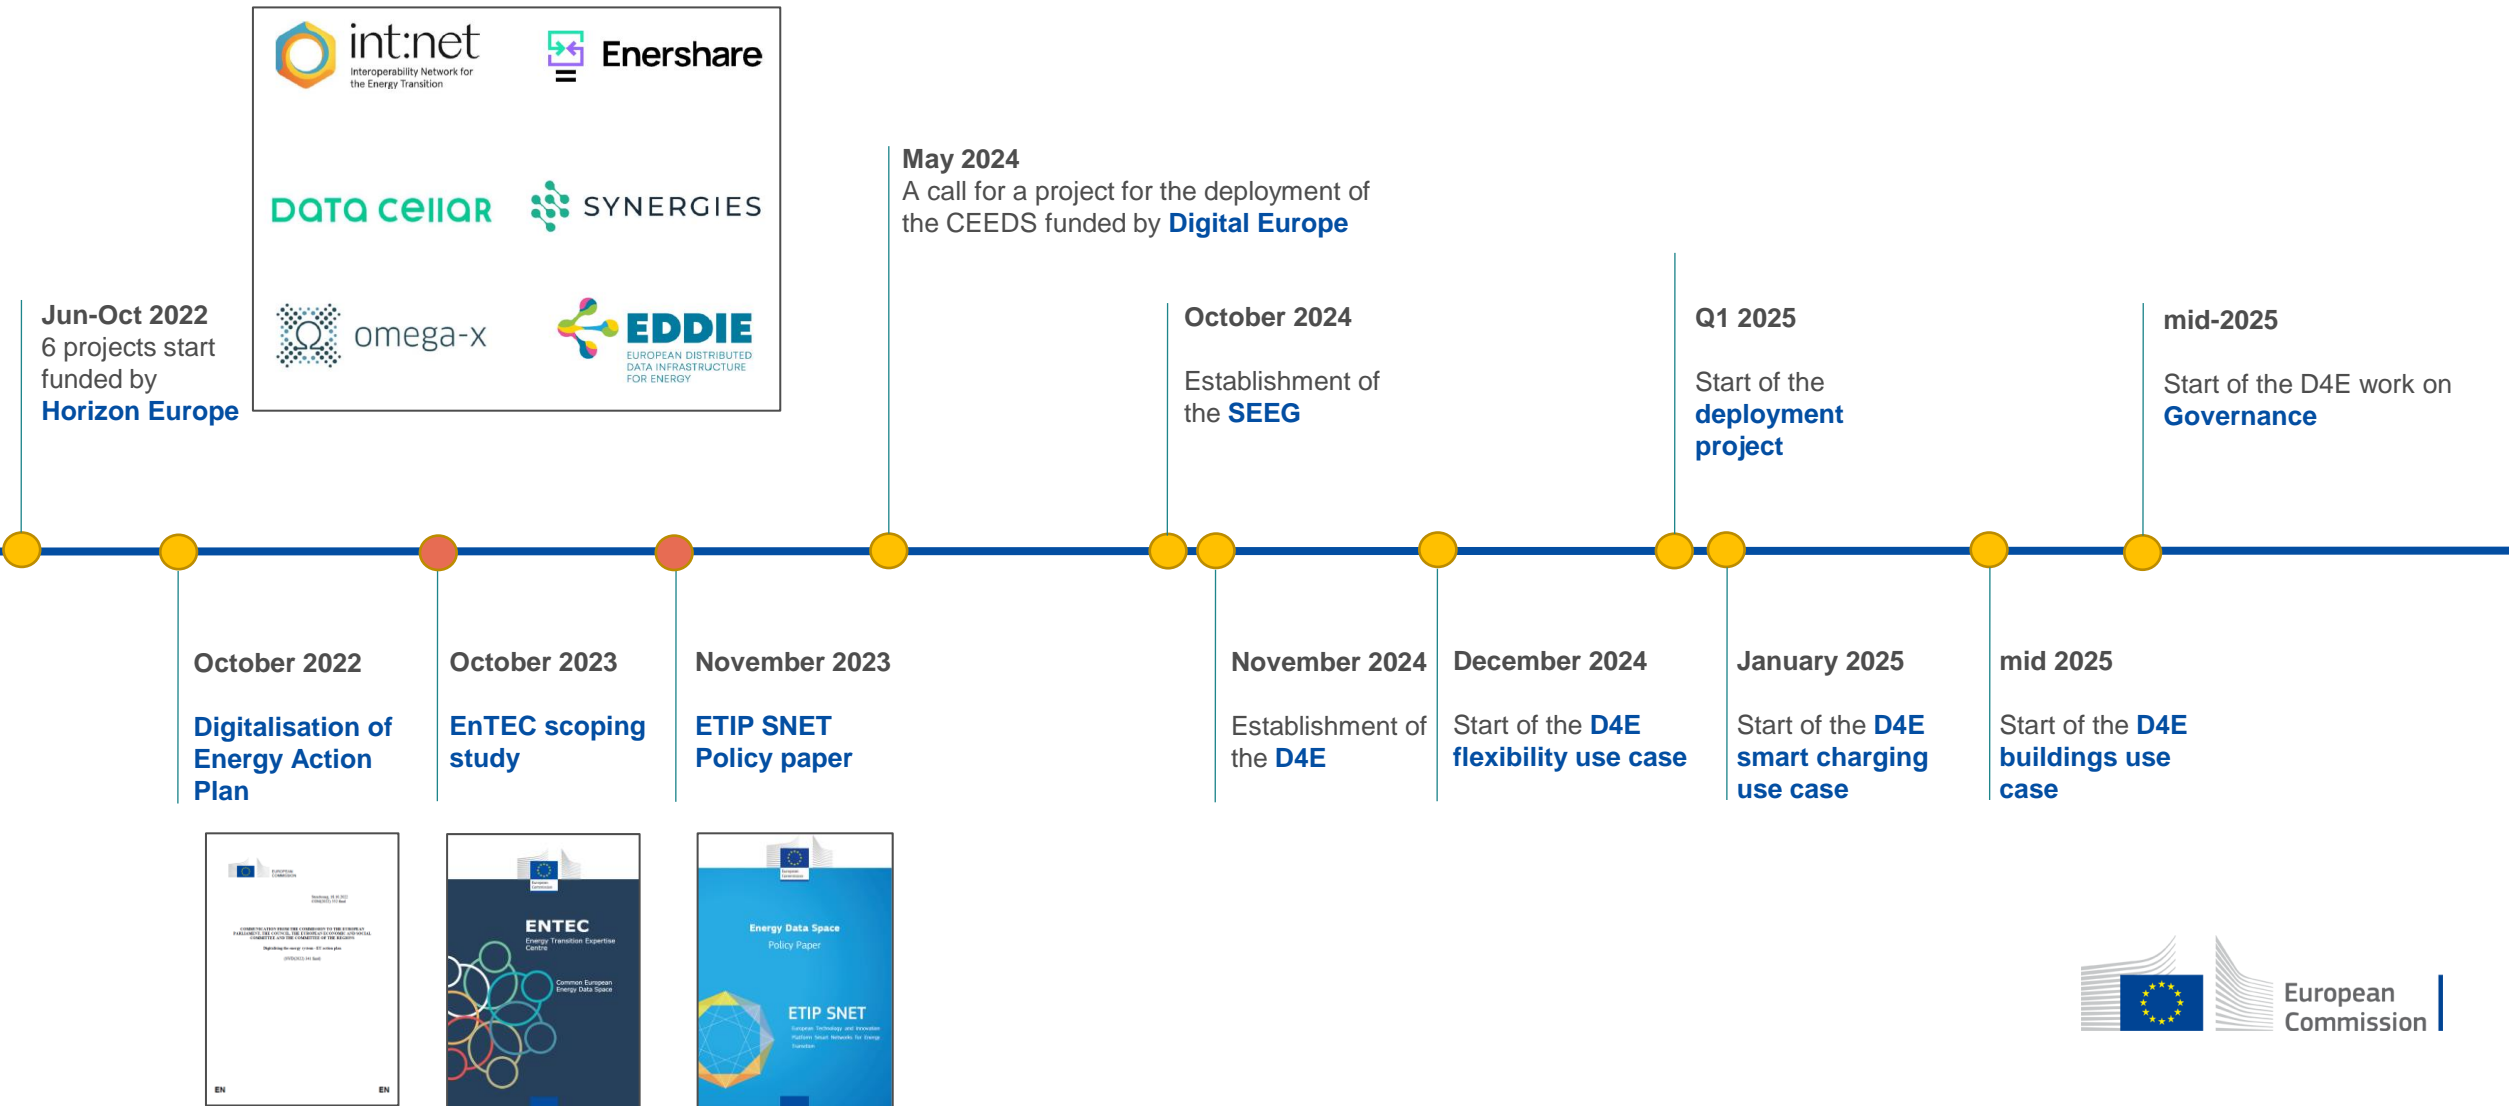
int:net
Interoperability Network for the Energy Transition

Enershare

DATA CELLAR

SYNERGIES

omega-x

EDDIE
EUROPEAN DISTRIBUTED DATA INFRASTRUCTURE FOR ENERGY

Jun-Oct 2022
6 projects start funded by **Horizon Europe**

May 2024
A call for a project for the deployment of the CEEDS funded by **Digital Europe**

October 2024
Establishment of the **SEEG**

Q1 2025
Start of the **deployment project**

mid-2025
Start of the D4E work on **Governance**

October 2022
**Digitalisation of Energy Action Plan**

October 2023
**EnTEC scoping study**

November 2023
**ETIP SNET Policy paper**

November 2024
Establishment of the **D4E**

December 2024
Start of the **D4E flexibility use case**

January 2025
Start of the **D4E smart charging use case**

mid 2025
Start of the **D4E buildings use case**

EN EN

ENTEC
Energy Transition Expertise Centre
Common European Energy Data Space

Energy Data Space
Policy Paper
ETIP SNET

European Commission